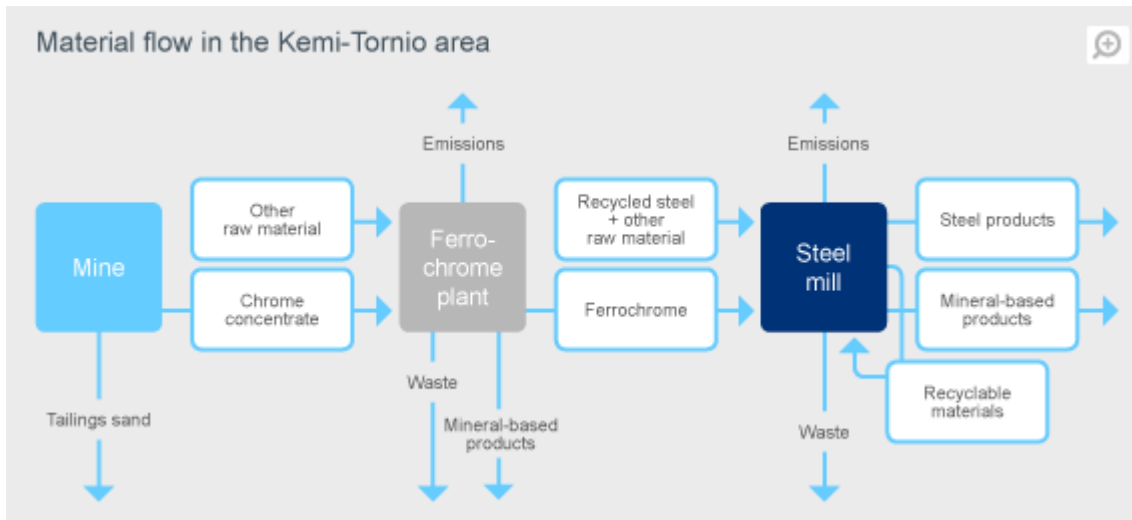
Material flow in the Kemi-Tornio area

Emissions

Emissions

Other raw material

Mine

Chrome concentrate

Ferrochrome plant

Recycled steel + other raw material

Ferrochrome

Steel mill

Steel products

Mineral-based products

Recyclable materials

Tailings sand

Waste

Mineral-based products

Waste